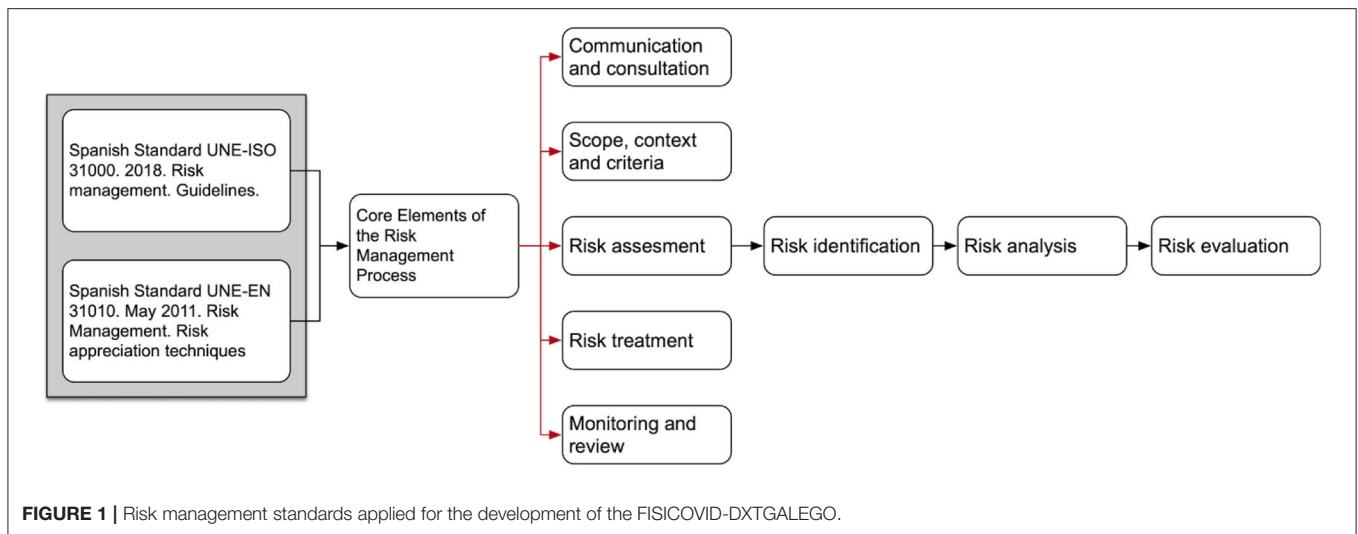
Spanish Standard UNE-ISO 31000. 2018. Risk management. Guidelines.

Spanish Standard UNE-EN 31010. May 2011. Risk Management. Risk appreciation techniques

Core Elements of the Risk Management Process

Communication and consultation

Scope, context and criteria

Risk assesment

Risk identification

Risk analysis

Risk evaluation

Risk treatment

Monitoring and review

FIGURE 1 | Risk management standards applied for the development of the FISICOVID-DXTGALEGO.